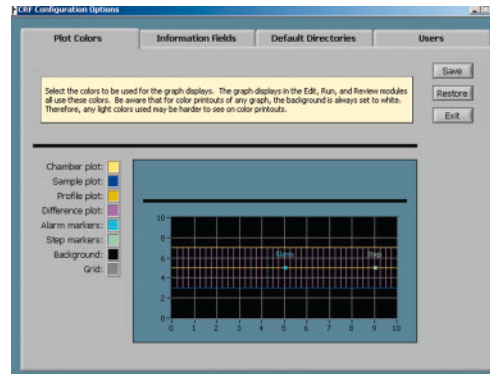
CRF Configuration Options

Plot Colors
Information Fields
Default Directories
Users

Select the colors to be used for the graph displays. The graph displays in the Edit, Run, and Review modules all use these colors. Be aware that for color printouts of any graph, the background is always set to white. Therefore, any light colors used may be harder to see on color printouts.

Save
Restore
Exit

Chamber plot:
Sample plot:
Profile plot:
Difference plot:
Alarm markers:
Step markers:
Background:
Grid:

10
8
6
4
2
0
Alarm
Step
0 1 2 3 4 5 6 7 8 9 10